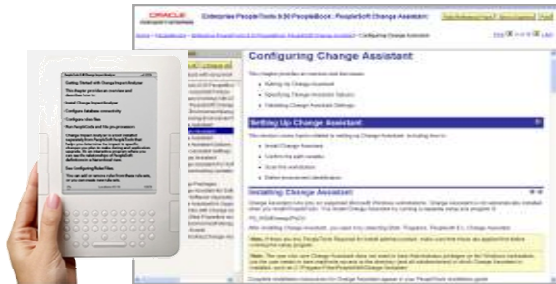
ORACLE

Enterprise PeopleTools 8.50 PeopleBook: PeopleSoft Change Assistant

Configuring Change Assistant

Setting Up Change Assistant

Installing Change Assistant

Getting Started with Change Impact Analyzer

Install Change Impact Analyzer

Configure database connectivity

Configure class files

Run PeopleCode and file pre-processors

Use Configuring Rules Files

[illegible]